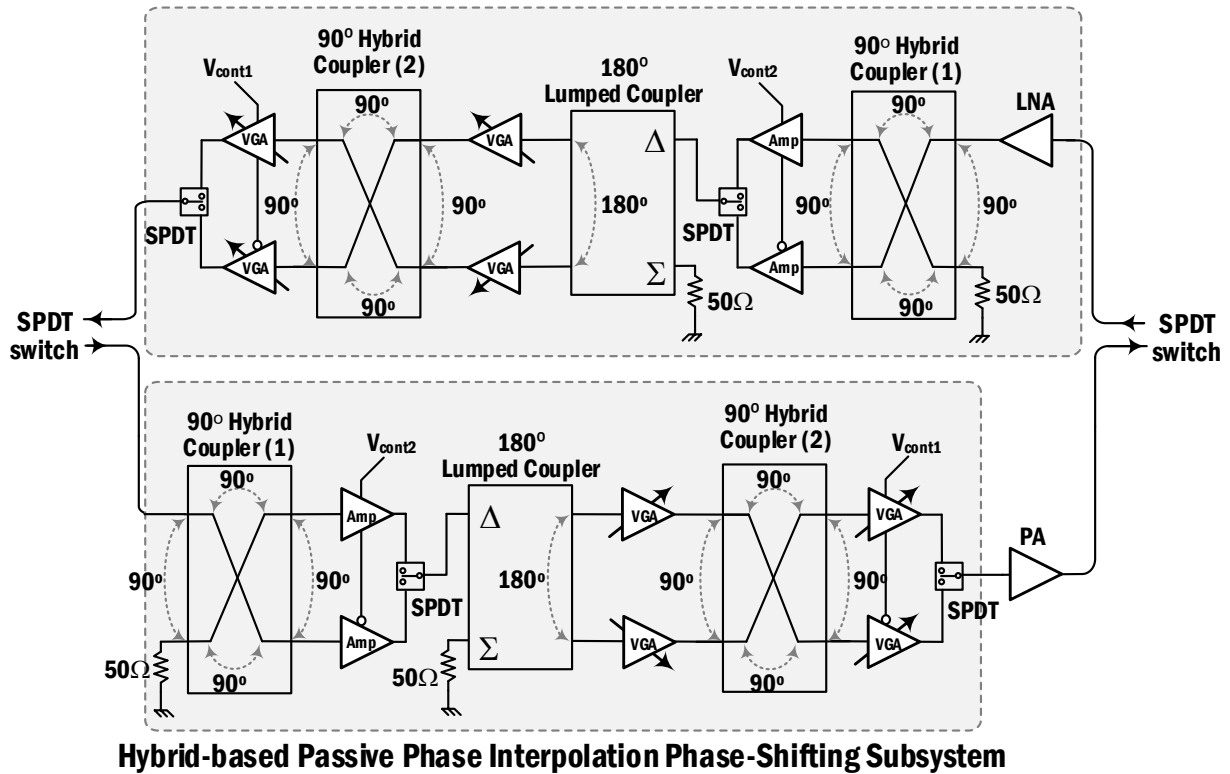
90° Hybrid Coupler (2)

180° Lumped Coupler

90° Hybrid Coupler (1)

$V_{cont1}$

$V_{cont2}$

90°

90°

VGA

VGA

VGA

VGA

$\Delta$

Amp

Amp

LNA

90°

90°

180°

90°

90°

SPDT

SPDT

$\Sigma$

90°

90°

50Ω

50Ω

SPDT switch

SPDT switch

90° Hybrid Coupler (1)

180° Lumped Coupler

90° Hybrid Coupler (2)

$V_{cont2}$

$V_{cont1}$

90°

90°

Amp

$\Delta$

VGA

VGA

90°

90°

180°

90°

90°

SPDT

SPDT

PA

Amp

VGA

VGA

$\Sigma$

50Ω

50Ω

90°

90°

Hybrid-based Passive Phase Interpolation Phase-Shifting Subsystem